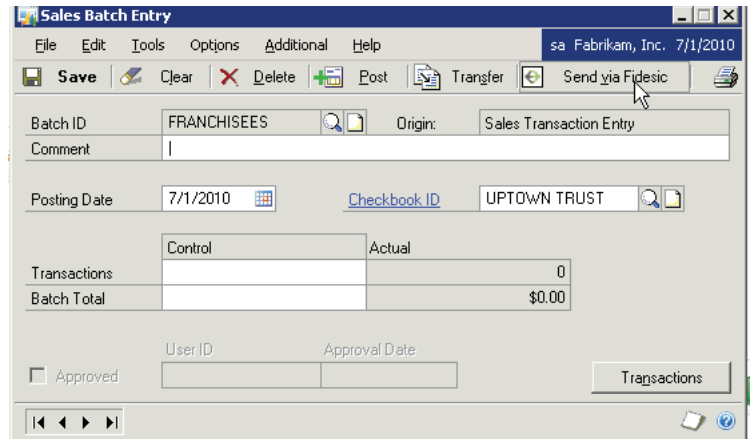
Sales Batch Entry

File Edit Tools Options Additional Help
sa Fabrikam, Inc. 7/1/2010

Save Clear Delete Post Transfer Send via Fidesic

Batch ID FRANCHISEES Origin: Sales Transaction Entry
Comment |

Posting Date 7/1/2010 Checkbook ID UPTOWN TRUST

| | Control | Actual |
|---|---|---|
| Transactions | | 0 |
| Batch Total | | $0.00 |

User ID Approval Date
Approved

Transactions